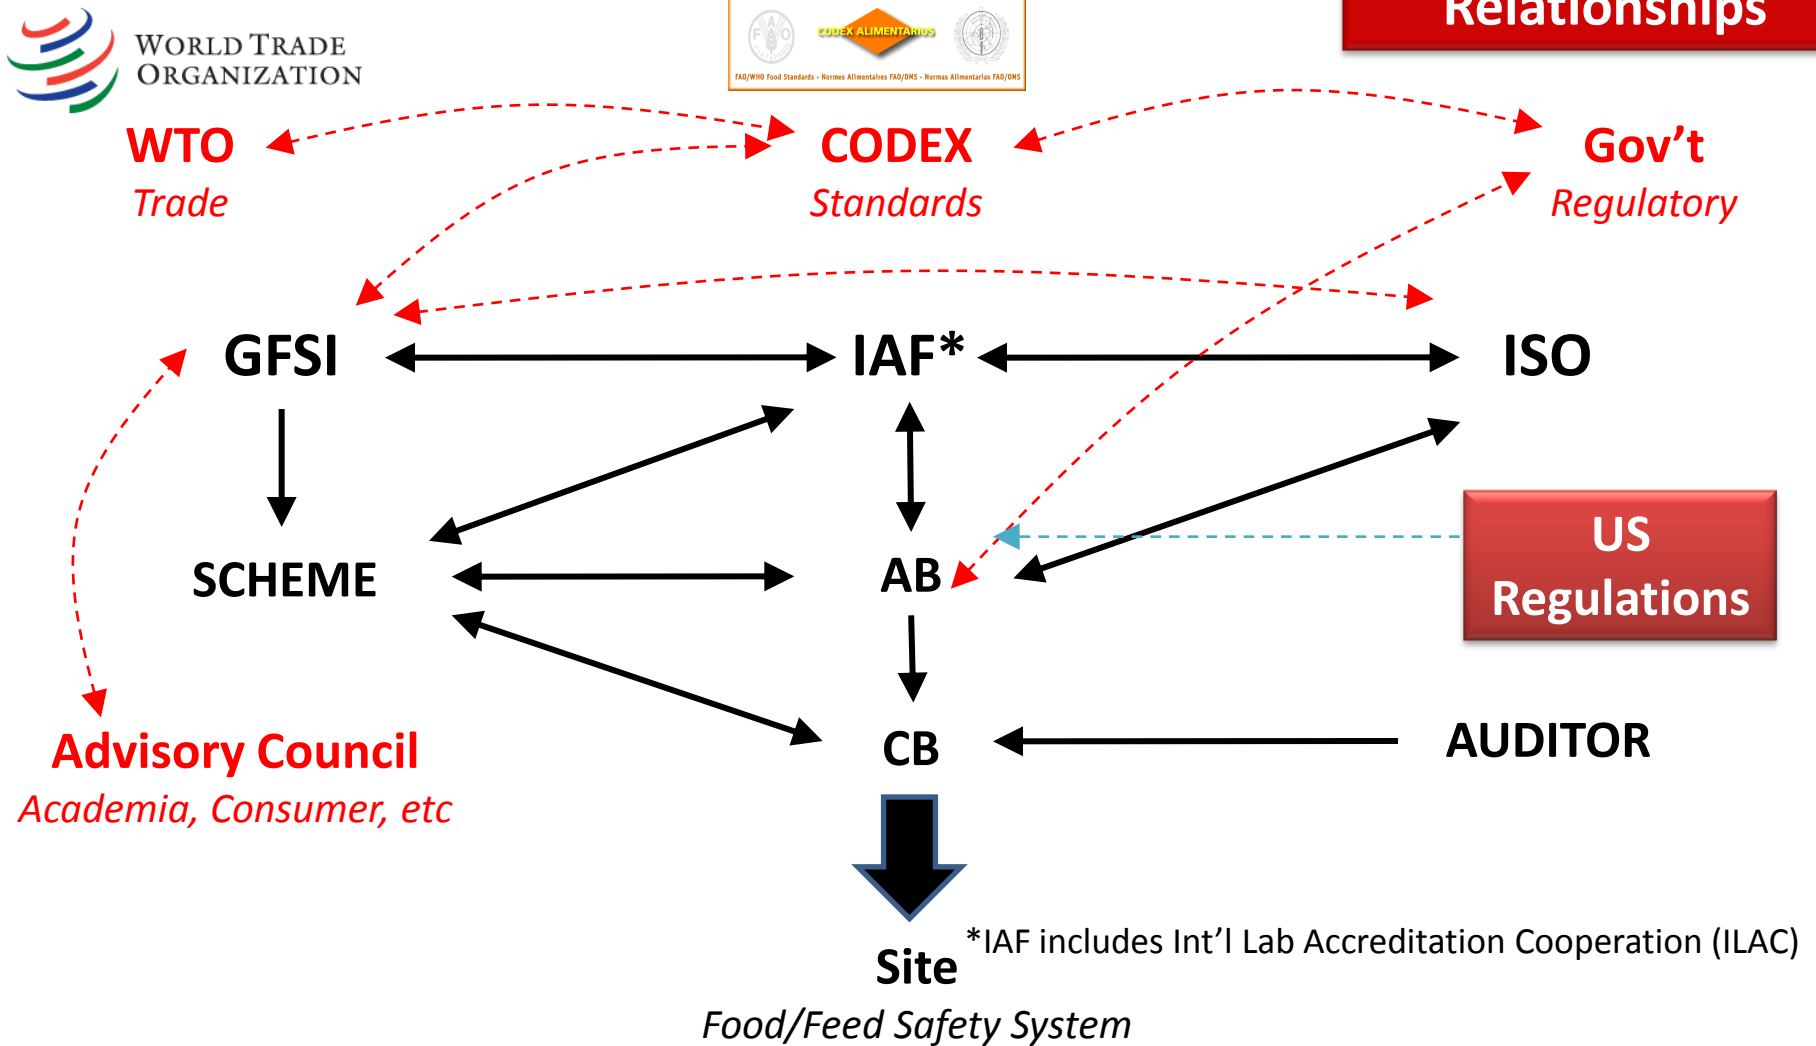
WORLD TRADE ORGANIZATION

CODEX ALIMENTARIUS

FAO/WHO Food Standards - Normes Alimentaires FAO/OMS - Normas Alimentarias FAO/OMS

Relationships

WTO
Trade

CODEX
Standards

Gov't
Regulatory

GFSI

IAF*

ISO

SCHEME

AB

US Regulations

Advisory Council
Academia, Consumer, etc

CB

AUDITOR

Site
Food/Feed Safety System

*IAF includes Int'l Lab Accreditation Cooperation (ILAC)